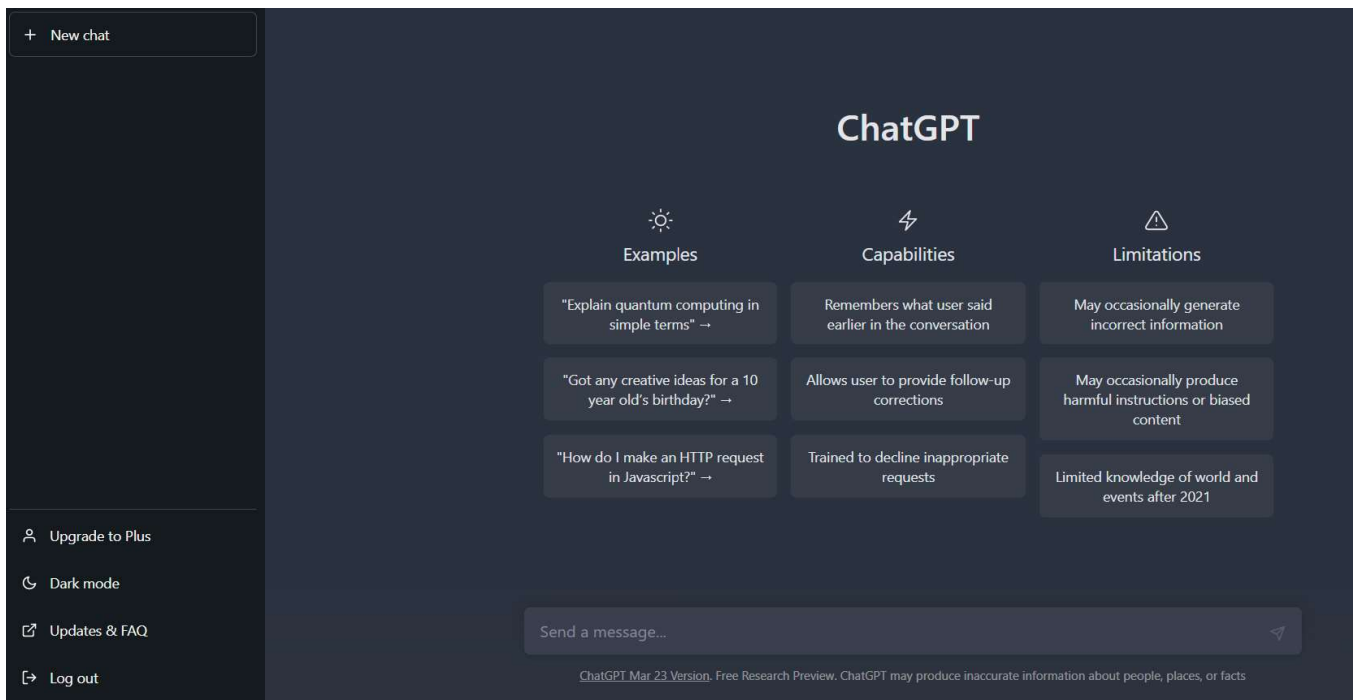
+ New chat

ChatGPT

Examples

"Explain quantum computing in simple terms" →

"Got any creative ideas for a 10 year old's birthday?" →

"How do I make an HTTP request in Javascript?" →

Capabilities

Remembers what user said earlier in the conversation

Allows user to provide follow-up corrections

Trained to decline inappropriate requests

Limitations

May occasionally generate incorrect information

May occasionally produce harmful instructions or biased content

Limited knowledge of world and events after 2021

Upgrade to Plus

Dark mode

Updates & FAQ

Log out

Send a message...

ChatGPT Mar 23 Version. Free Research Preview. ChatGPT may produce inaccurate information about people, places, or facts